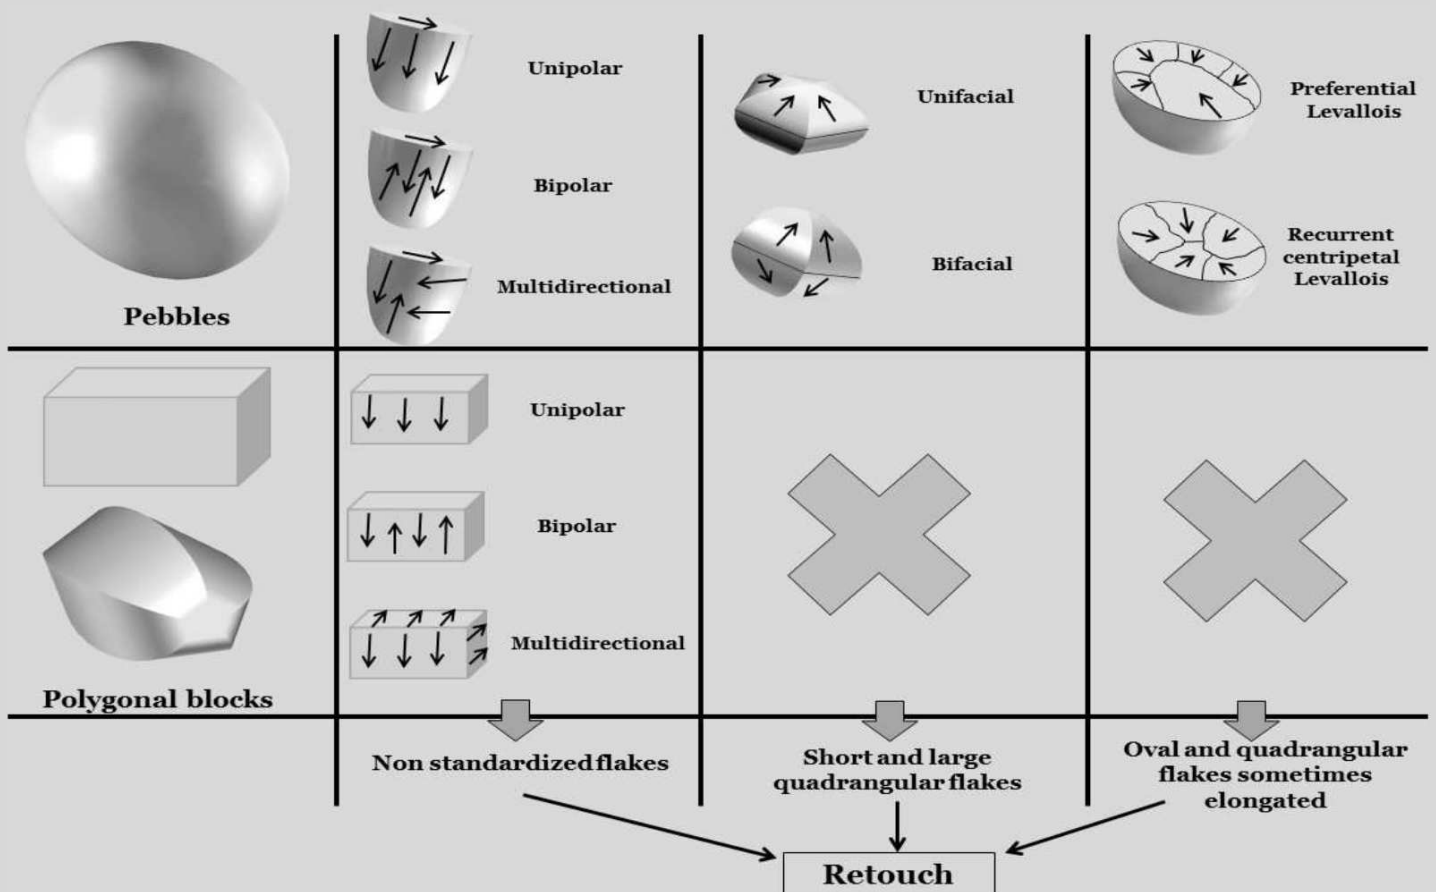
Pebbles

Unipolar

Bipolar

Multidirectional

Unifacial

Bifacial

Preferential Levallois

Recurrent centripetal Levallois

Polygonal blocks

Unipolar

Bipolar

Multidirectional

Non standardized flakes

Short and large quadrangular flakes

Oval and quadrangular flakes sometimes elongated

Retouch